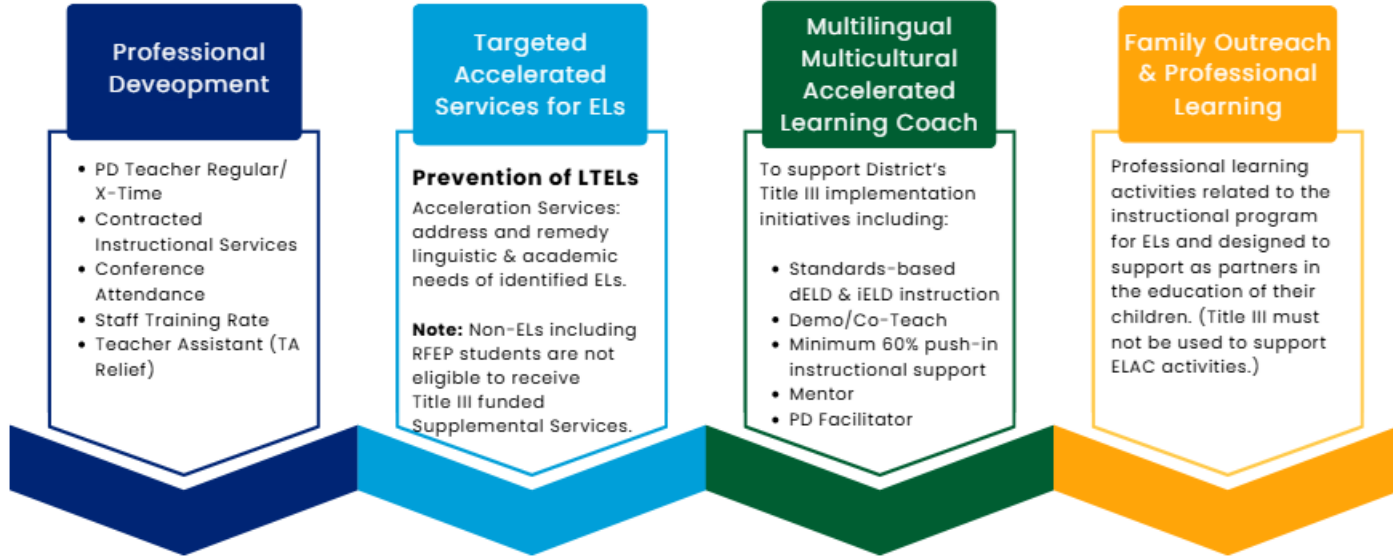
Professional Deveopment

- PD Teacher Regular/ X-Time
- Contracted Instructional Services
- Conference Attendance
- Staff Training Rate
- Teacher Assistant (TA Relief)

Targeted Accelerated Services for ELs

**Prevention of LTELs**
Acceleration Services: address and remedy linguistic & academic needs of identified ELs.

**Note:** Non-ELs including RFEP students are not eligible to receive Title III funded Supplemental Services.

Multilingual Multicultural Accelerated Learning Coach

To support District's Title III implementation initiatives including:

- Standards-based dELD & iELD instruction
- Demo/Co-Teach
- Minimum 60% push-in instructional support
- Mentor
- PD Facilitator

Family Outreach & Professional Learning

Professional learning activities related to the instructional program for ELs and designed to support as partners in the education of their children. (Title III must not be used to support ELAC activities.)